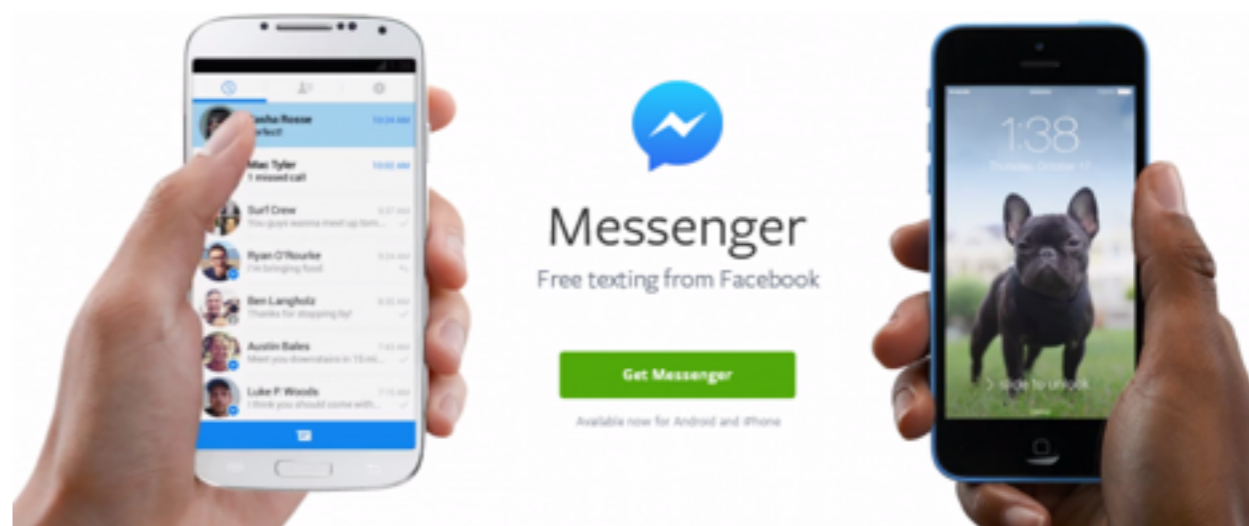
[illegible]sha Rosse
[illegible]rfect
10:24 AM

Mac Tyler
1 missed call
10:02 AM

Surf Crew
You guys wanna meet up here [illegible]
9:37 AM

Ryan O'Rourke
I'm bringing food
9:34 AM

Ben Langholz
Thanks for stopping by!
8:35 AM

Austin Bales
Meet you downstairs in 15 mi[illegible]
7:43 AM

Luke P Woods
I think you should come with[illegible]
7:15 AM

Messenger
Free texting from Facebook

Get Messenger

Available now for Android and iPhone

1:38
Thursday, October 17

slide to unlock